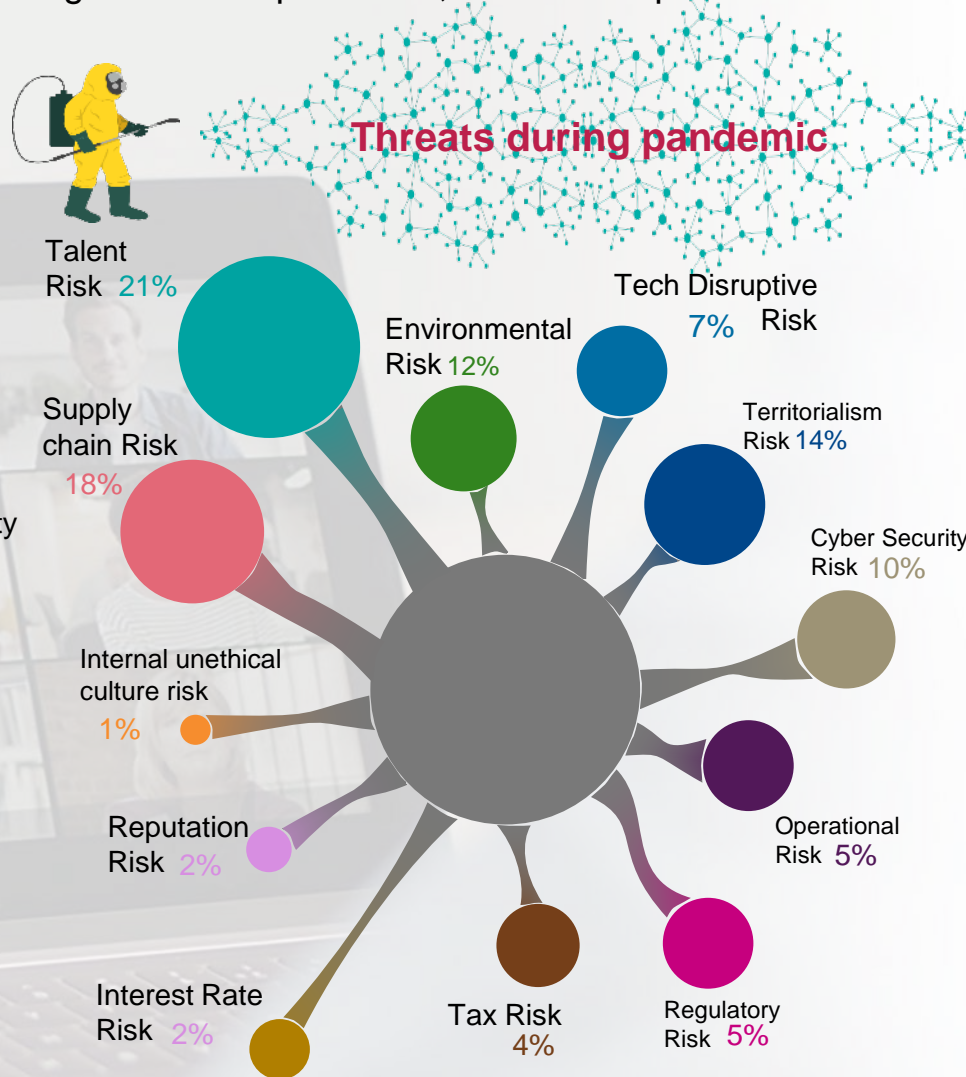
Threats during pandemic

Talent Risk 21%

Environmental Risk 12%

Tech Disruptive Risk 7%

Supply chain Risk 18%

Territorialism Risk 14%

ty

Cyber Security Risk 10%

Internal unethical culture risk 1%

Reputation Risk 2%

Operational Risk 5%

Interest Rate Risk 2%

Tax Risk 4%

Regulatory Risk 5%